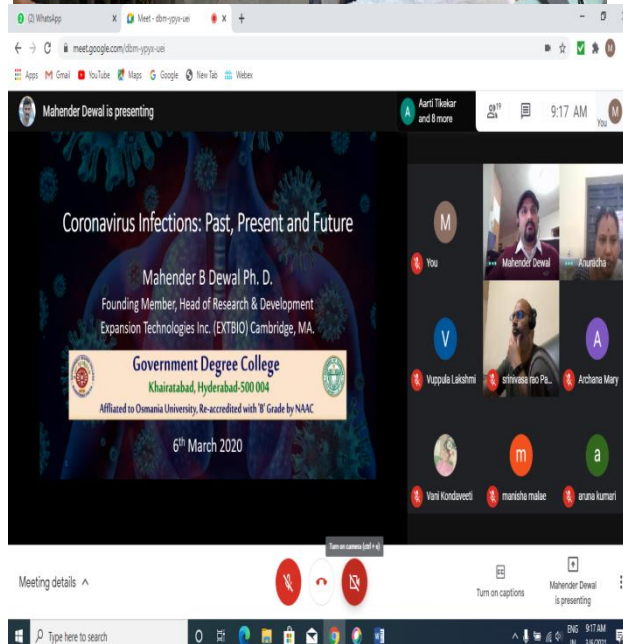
(2) WhatsApp
Meet - dbm-ypyx-uei
meet.google.com/dbm-ypyx-uei
Apps Gmail YouTube Maps Google New Tab Webex

Mahender Dewal is presenting
Aarti Tikekar and 8 more
11
9:17 AM
You

Coronavirus Infections: Past, Present and Future

Mahender B Dewal Ph. D.
Founding Member, Head of Research & Development
Expansion Technologies Inc. (EXTBIO) Cambridge, MA.

Government Degree College
Khairatabad, Hyderabad-500 004
Affliated to Osmania University, Re-accredited with 'B' Grade by NAAC

6th March 2020

M
You
Mahender Dewal
Anuradha
V
Vuppula Lakshmi
srinivasa rao Pa...
A
Archana Mary
Vani Kondaveeti
m
manisha malae
a
aruna kumari

Turn on camera (ctrl + e)
Meeting details
Turn on captions
Mahender Dewal is presenting

Type here to search
ENG IN 9:17 AM